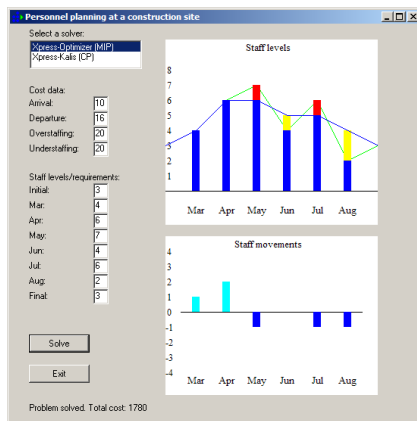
Personnel planning at a construction site

Select a solver:
Xpress-Optimizer (MIP)
Xpress-Kalis (CP)

Cost data:
Arrival: 10
Departure: 16
Overstaffing: 20
Understaffing: 20

Staff levels/requirements:
Initial: 3
Mar: 4
Apr: 6
May: 7
Jun: 4
Jul: 6
Aug: 2
Final: 3

Solve

Exit

Problem solved. Total cost: 1780

Staff levels

8
7
6
5
4
3
2
1

Mar Apr May Jun Jul Aug

Staff movements

4
3
2
1
0
-1
-2
-3
-4

Mar Apr May Jun Jul Aug